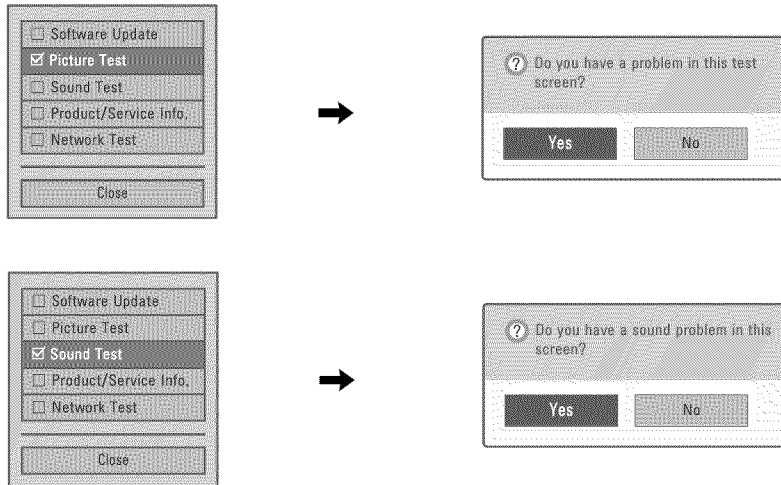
☐ Software Update
☑ Picture Test
☐ Sound Test
☐ Product/Service Info.
☐ Network Test

Close

➡

? Do you have a problem in this test screen?

Yes No

☐ Software Update
☐ Picture Test
☑ Sound Test
☐ Product/Service Info.
☐ Network Test

Close

➡

? Do you have a sound problem in this screen?

Yes No